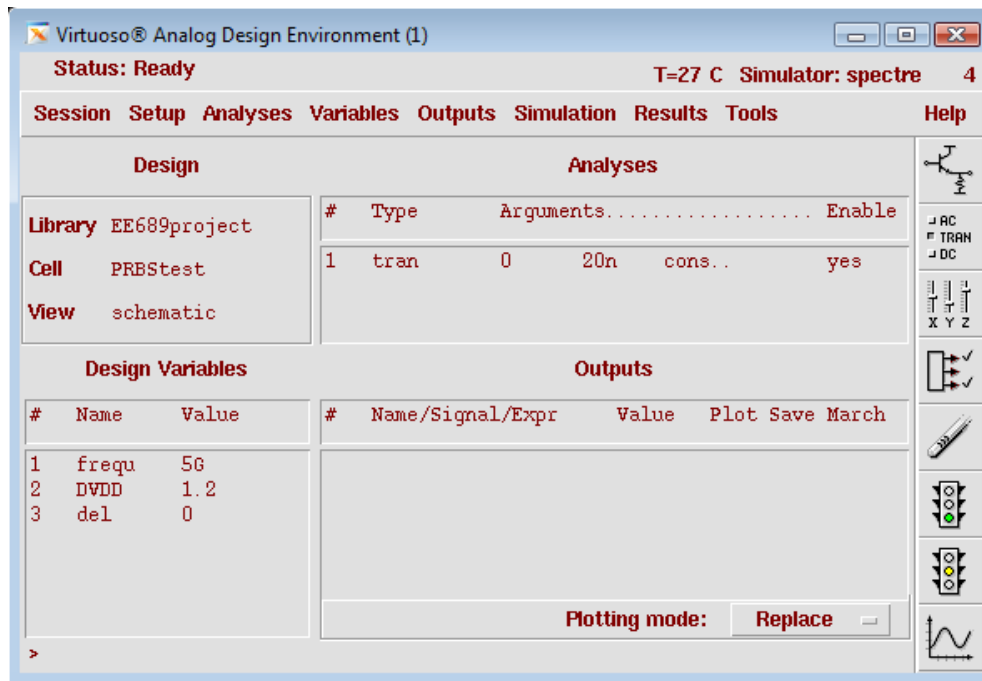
Virtuoso® Analog Design Environment (1)

Status: Ready

T=27 C Simulator: spectre 4

Session Setup Analyses Variables Outputs Simulation Results Tools Help

Design

Library EE689project

Cell PRBStest

View schematic

Analyses

| # | Type | Arguments.................. | | | Enable |
|---|---|---|---|---|---|
| 1 | tran | 0 | 20n | cons.. | yes |

AC
TRAN
DC

X Y Z

Design Variables

| # | Name | Value |
|---|---|---|
| 1 | frequ | 5G |
| 2 | DVDD | 1.2 |
| 3 | del | 0 |

Outputs

| # | Name/Signal/Expr | Value | Plot | Save | March |
|---|---|---|---|---|---|

Plotting mode: Replace

>